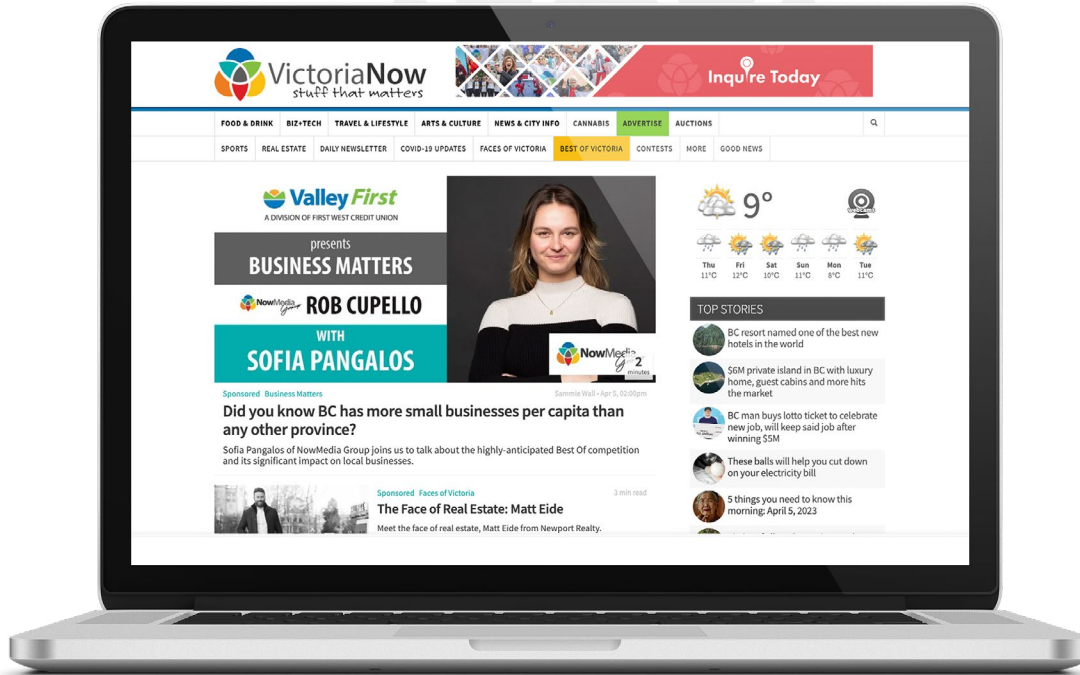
VictoriaNow
stuff that matters

Inquire Today

FOOD & DRINK | BIZ+TECH | TRAVEL & LIFESTYLE | ARTS & CULTURE | NEWS & CITY INFO | CANNABIS | ADVERTISE | AUCTIONS

SPORTS | REAL ESTATE | DAILY NEWSLETTER | COVID-19 UPDATES | FACES OF VICTORIA | BEST OF VICTORIA | CONTESTS | MORE | GOOD NEWS

Valley First
A DIVISION OF FIRST WEST CREDIT UNION
presents
BUSINESS MATTERS
NowMedia Group ROB CUPELLO
WITH
SOFIA PANGALOS
NowMedia Group 2 minutes

Sponsored Business Matters
Sammie Wall - Apr 5, 02:00pm
Did you know BC has more small businesses per capita than any other province?
Sofia Pangalos of NowMedia Group joins us to talk about the highly-anticipated Best Of competition and its significant impact on local businesses.

Sponsored Faces of Victoria
3 min read
The Face of Real Estate: Matt Eide
Meet the face of real estate, Matt Eide from Newport Realty.

9°
Thu 11°C | Fri 12°C | Sat 10°C | Sun 11°C | Mon 8°C | Tue 11°C

TOP STORIES
BC resort named one of the best new hotels in the world
$6M private island in BC with luxury home, guest cabins and more hits the market
BC man buys lotto ticket to celebrate new job, will keep said job after winning $5M
These balls will help you cut down on your electricity bill
5 things you need to know this morning: April 5, 2023